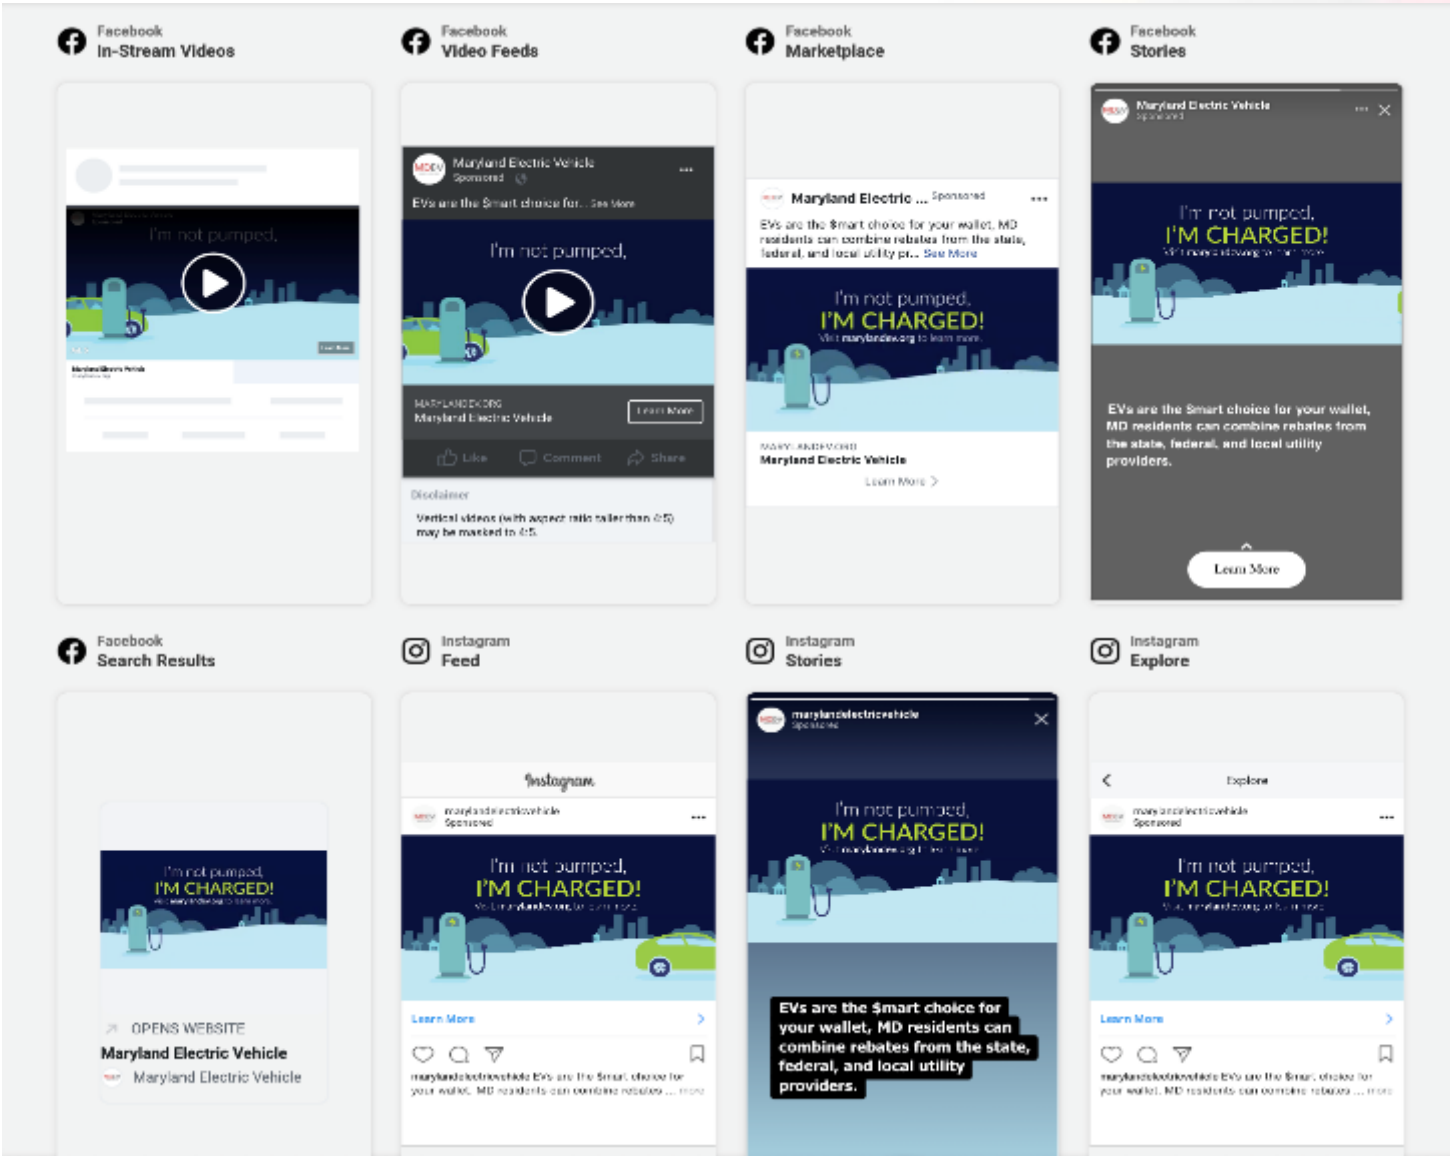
Facebook
In-Stream Videos

Facebook
Video Feeds

Facebook
Marketplace

Facebook
Stories

I'm not pumped,

Maryland Electric Vehicle
Sponsored

EVs are the $mart choice for... See More

I'm not pumped,

MARYLANDEV.ORG
Maryland Electric Vehicle
Learn More

Like Comment Share

Disclaimer

Vertical videos (with aspect ratio taller than 4:5) may be masked to 4:5.

Maryland Electric ... Sponsored

EVs are the $mart choice for your wallet. MD residents can combine rebates from the state, federal, and local utility pr... See More

I'm not pumped,
I'M CHARGED!
Visit marylandev.org to learn more.

MARYLANDEV.ORG
Maryland Electric Vehicle
Learn More

Maryland Electric Vehicle
Sponsored

I'm not pumped,
I'M CHARGED!

EVs are the $mart choice for your wallet, MD residents can combine rebates from the state, federal, and local utility providers.

Learn More

Facebook
Search Results

Instagram
Feed

Instagram
Stories

Instagram
Explore

I'm not pumped,
I'M CHARGED!
Visit marylandev.org to learn more.

OPENS WEBSITE
Maryland Electric Vehicle
Maryland Electric Vehicle

Instagram
marylandelectricvehicle
Sponsored

I'm not pumped,
I'M CHARGED!

Learn More

marylandelectricvehicle EVs are the $mart choice for your wallet. MD residents can combine rebates ... more

marylandelectricvehicle
Sponsored

I'm not pumped,
I'M CHARGED!

EVs are the $mart choice for your wallet, MD residents can combine rebates from the state, federal, and local utility providers.

Explore
marylandelectricvehicle
Sponsored

I'm not pumped,
I'M CHARGED!

Learn More

marylandelectricvehicle EVs are the $mart choice for your wallet. MD residents can combine rebates ... more